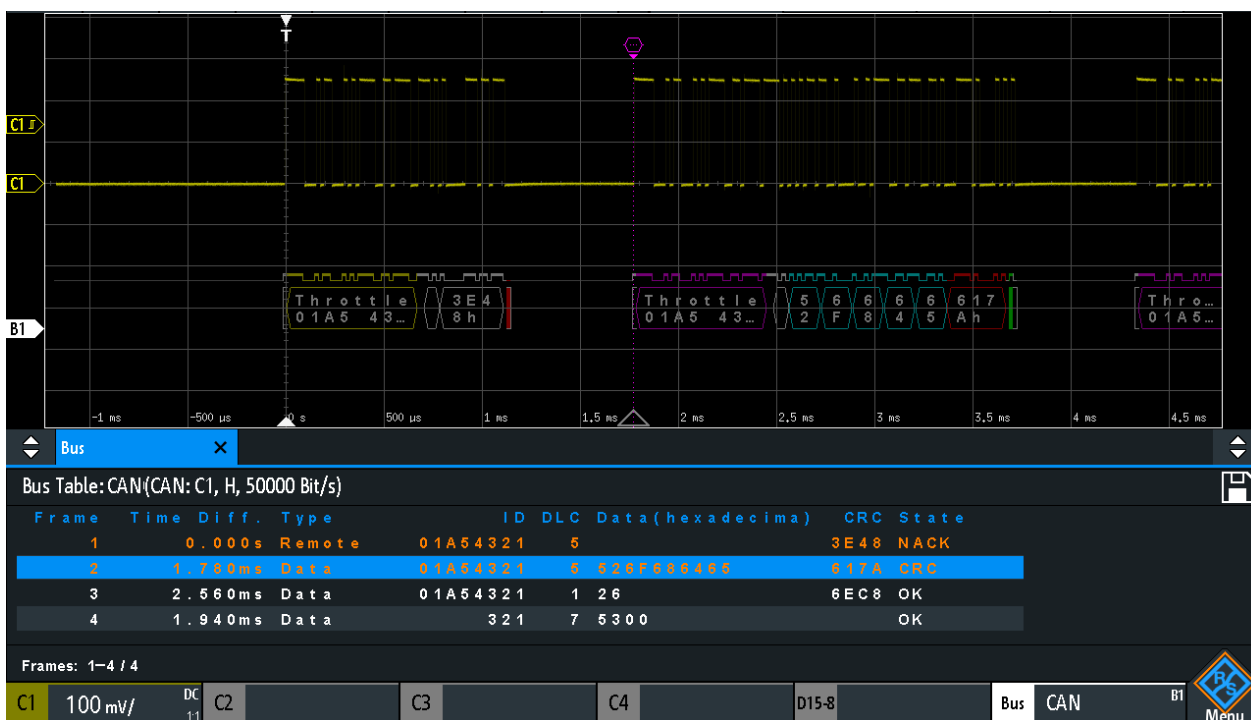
T

C1

C1

B1

Throttle 01A5 43… 3E4 8h

Throttle 01A5 43… 5 2 6 F 6 8 6 4 6 5 617 Ah

Thro… 01A5…

-1 ms -500 µs 0 s 500 µs 1 ms 1.5 ms 2 ms 2.5 ms 3 ms 3.5 ms 4 ms 4.5 ms

Bus ×

Bus Table: CAN (CAN: C1, H, 50000 Bit/s)

| Frame | Time Diff. | Type | ID | DLC | Data(hexadecima) | CRC | State |
|---|---|---|---|---|---|---|---|
| 1 | 0.000s | Remote | 01A54321 | 5 | | 3E48 | NACK |
| 2 | 1.780ms | Data | 01A54321 | 5 | 526F686465 | 617A | CRC |
| 3 | 2.560ms | Data | 01A54321 | 1 | 26 | 6EC8 | OK |
| 4 | 1.940ms | Data | 321 | 7 | 5300 | | OK |

Frames: 1–4 / 4

C1 100 mV/ DC 1:1 C2 C3 C4 D15-8 Bus CAN B1 Menu